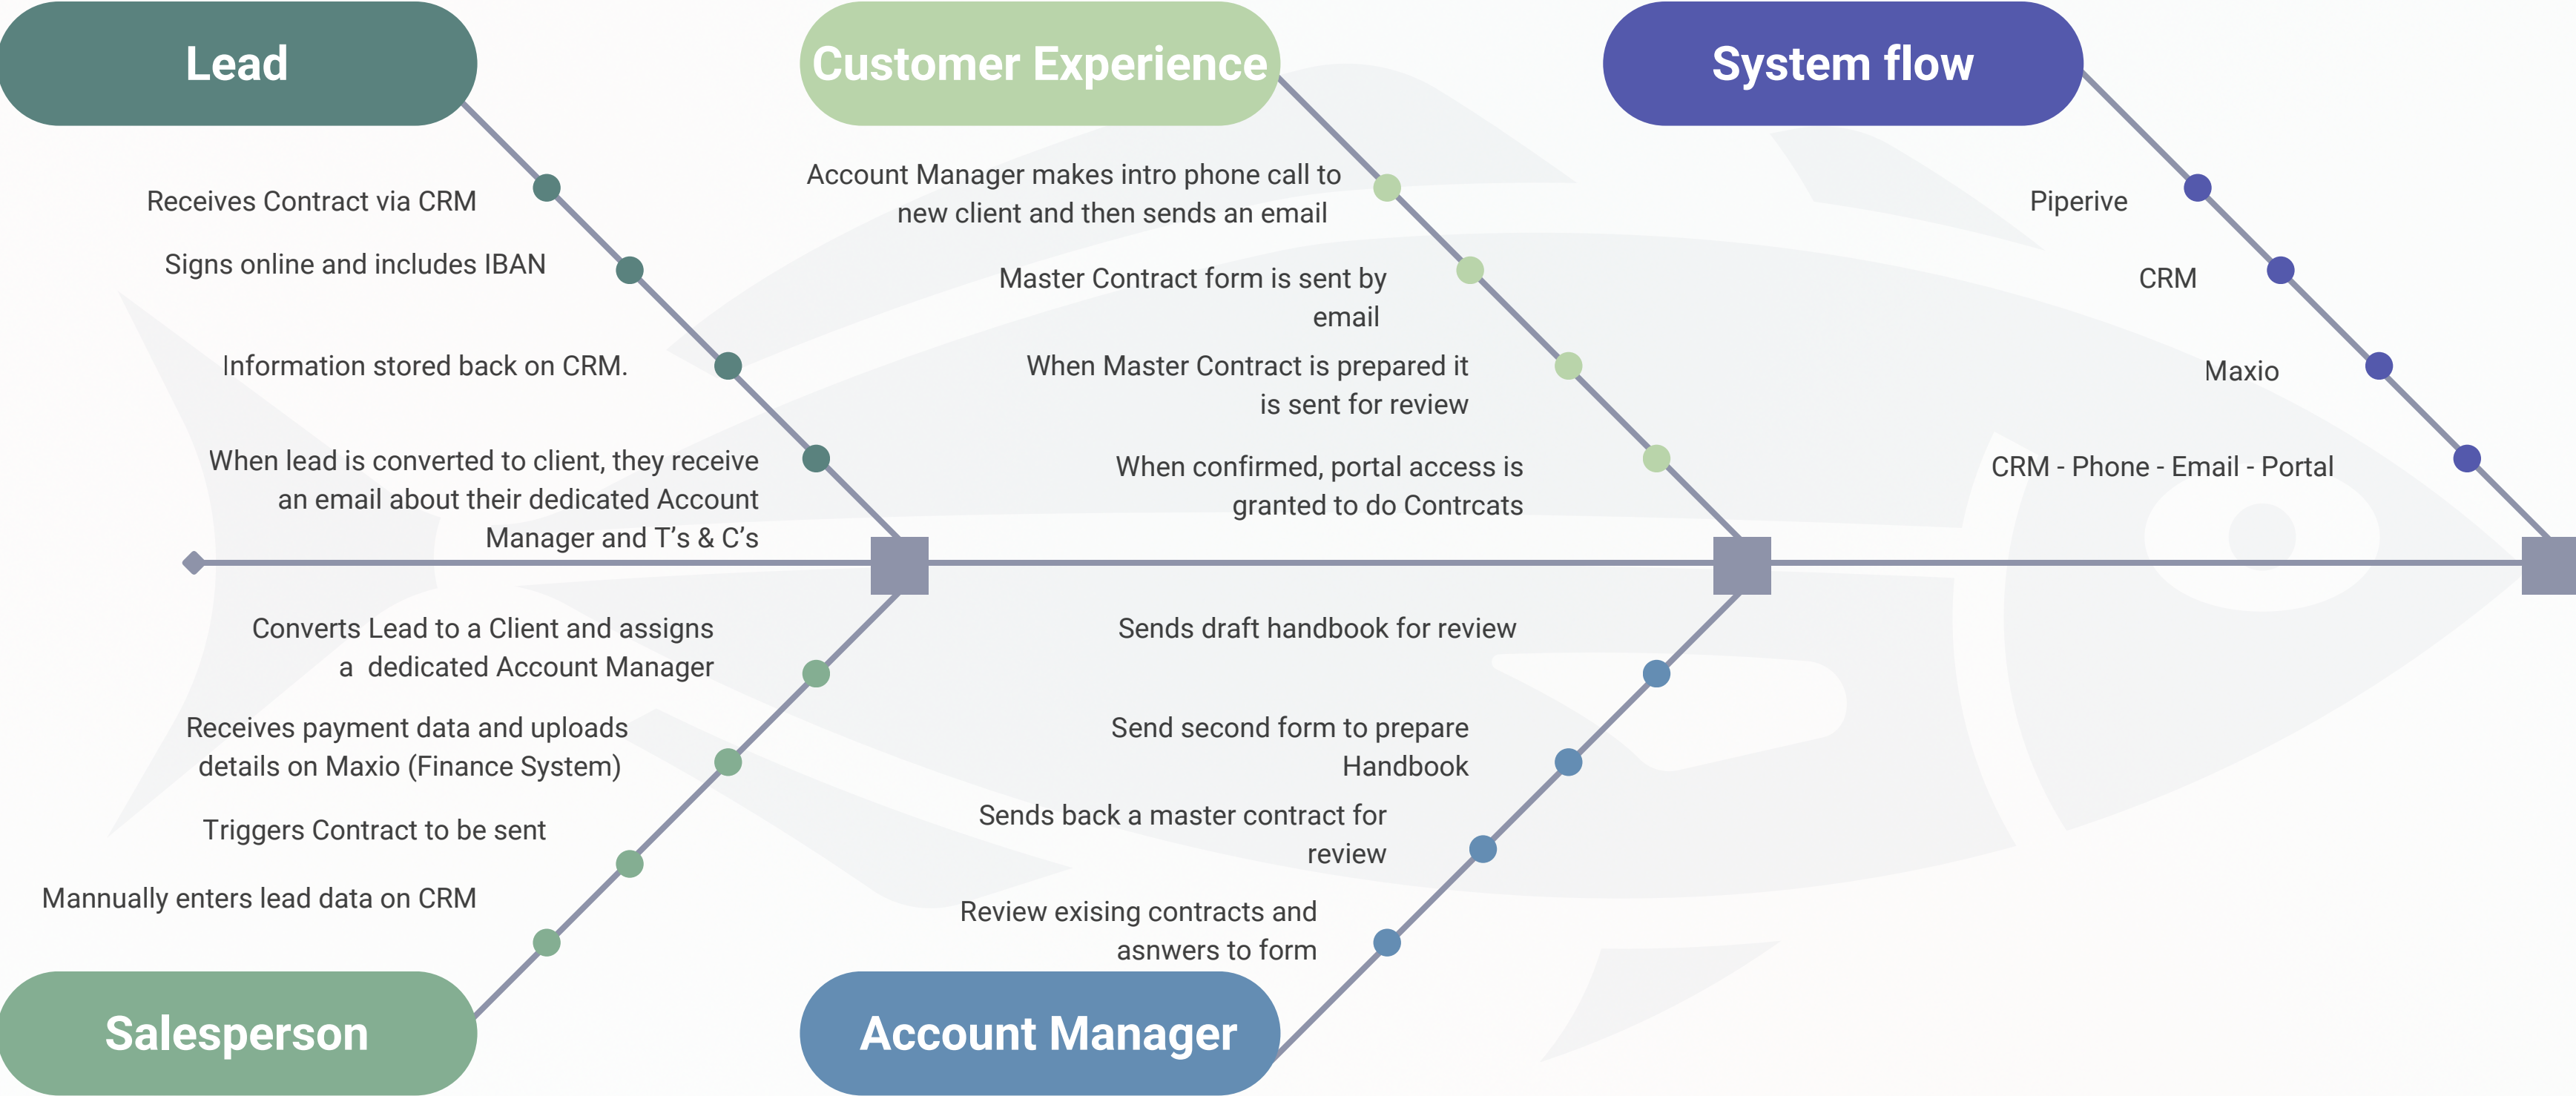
Lead

Receives Contract via CRM

Signs online and includes IBAN

Information stored back on CRM.

When lead is converted to client, they receive an email about their dedicated Account Manager and T’s & C’s

Customer Experience

Account Manager makes intro phone call to new client and then sends an email

Master Contract form is sent by email

When Master Contract is prepared it is sent for review

When confirmed, portal access is granted to do Contrcats

System flow

Piperive

CRM

Maxio

CRM - Phone - Email - Portal

Converts Lead to a Client and assigns a dedicated Account Manager

Receives payment data and uploads details on Maxio (Finance System)

Triggers Contract to be sent

Mannually enters lead data on CRM

Salesperson

Sends draft handbook for review

Send second form to prepare Handbook

Sends back a master contract for review

Review exising contracts and asnwers to form

Account Manager